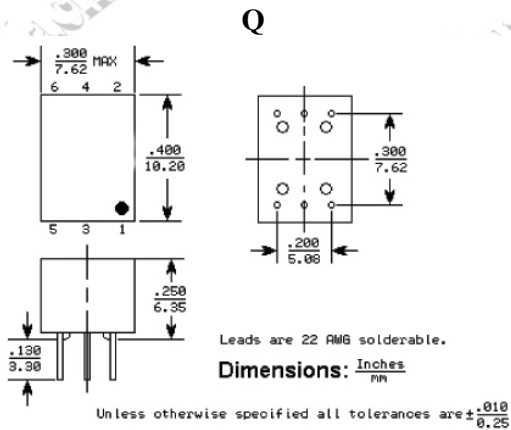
Q

$\frac{.300}{7.62}$ MAX

6 4 2

$\frac{.400}{10.20}$

5 3 1

$\frac{.300}{7.62}$

$\frac{.200}{5.08}$

$\frac{.250}{6.35}$

$\frac{.130}{3.30}$

Leads are 22 AWG solderable.

Dimensions: $\frac{\text{Inches}}{\text{MM}}$

Unless otherwise specified all tolerances are $\pm\frac{.010}{0.25}$